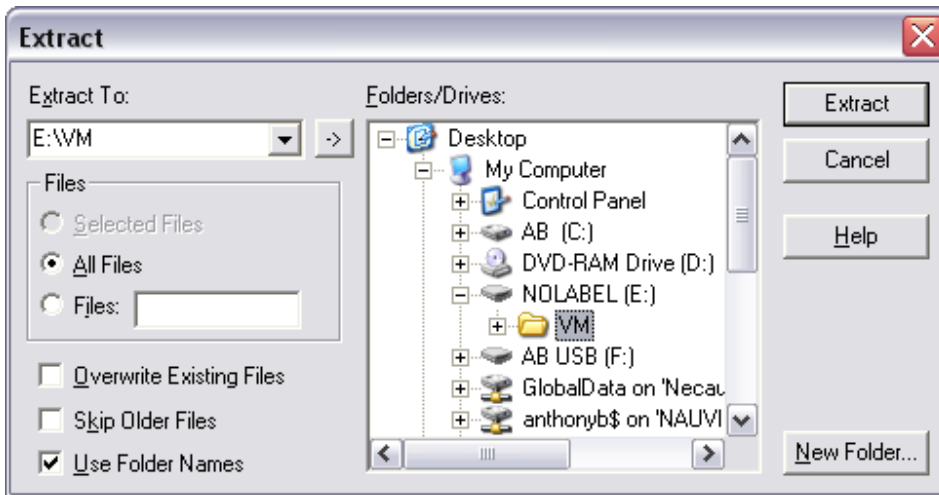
Extract

Extract To:

E:\VM

->

Files

Selected Files

All Files

Files:

Overwrite Existing Files

Skip Older Files

Use Folder Names

Folders/Drives:

Desktop

My Computer

Control Panel

AB (C:)

DVD-RAM Drive (D:)

NOLABEL (E:)

VM

AB USB (F:)

GlobalData on 'Necau

anthonyb$ on 'NAUVI

Extract

Cancel

Help

New Folder...